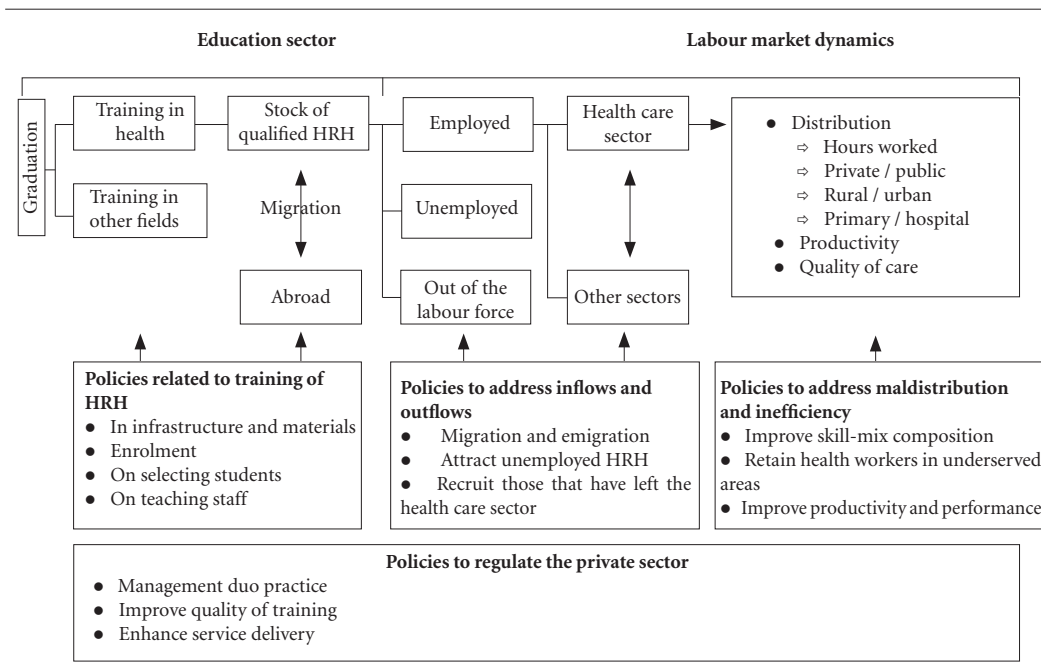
Education sector

Labour market dynamics

Graduation

Training in health

Training in other fields

Stock of qualified HRH

Migration

Abroad

Employed

Unemployed

Out of the labour force

Health care sector

Other sectors

● Distribution
⇨ Hours worked
⇨ Private / public
⇨ Rural / urban
⇨ Primary / hospital
● Productivity
● Quality of care

**Policies related to training of HRH**
● In infrastructure and materials
● Enrolment
● On selecting students
● On teaching staff

**Policies to address inflows and outflows**
● Migration and emigration
● Attract unemployed HRH
● Recruit those that have left the health care sector

**Policies to address maldistribution and inefficiency**
● Improve skill-mix composition
● Retain health workers in underserved areas
● Improve productivity and performance

**Policies to regulate the private sector**
● Management duo practice
● Improve quality of training
● Enhance service delivery